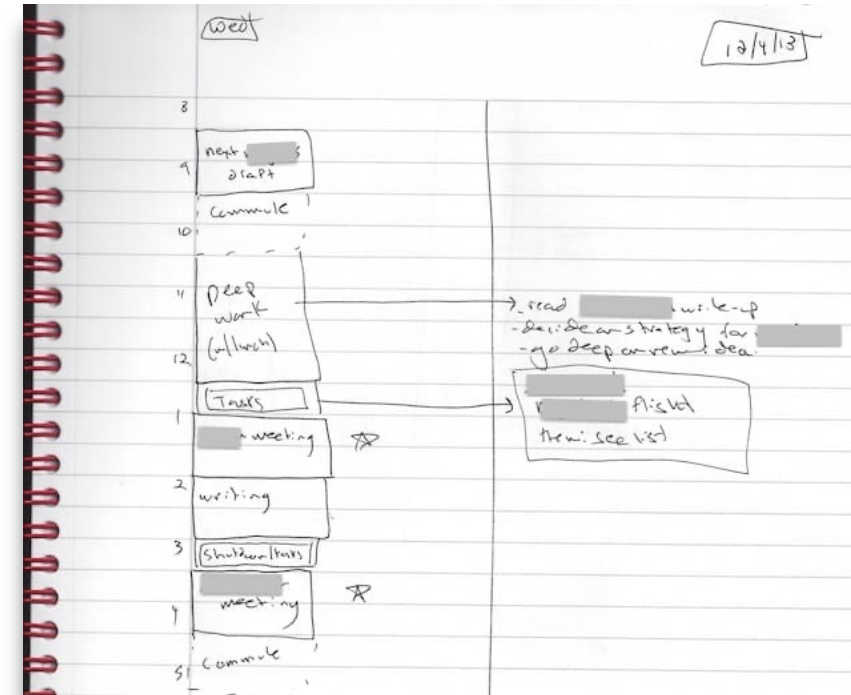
Wed

12/4/13

8

neph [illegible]s draft

9

commute

10

11

Deep work (w/lunch)

12

Tasks

1

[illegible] meeting

2

writing

3

Shutdown tasks

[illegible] meeting

4

5

commute

- read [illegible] write-up
- decide on strategy for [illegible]
- go deep on new idea

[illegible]
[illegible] flight
then: see list